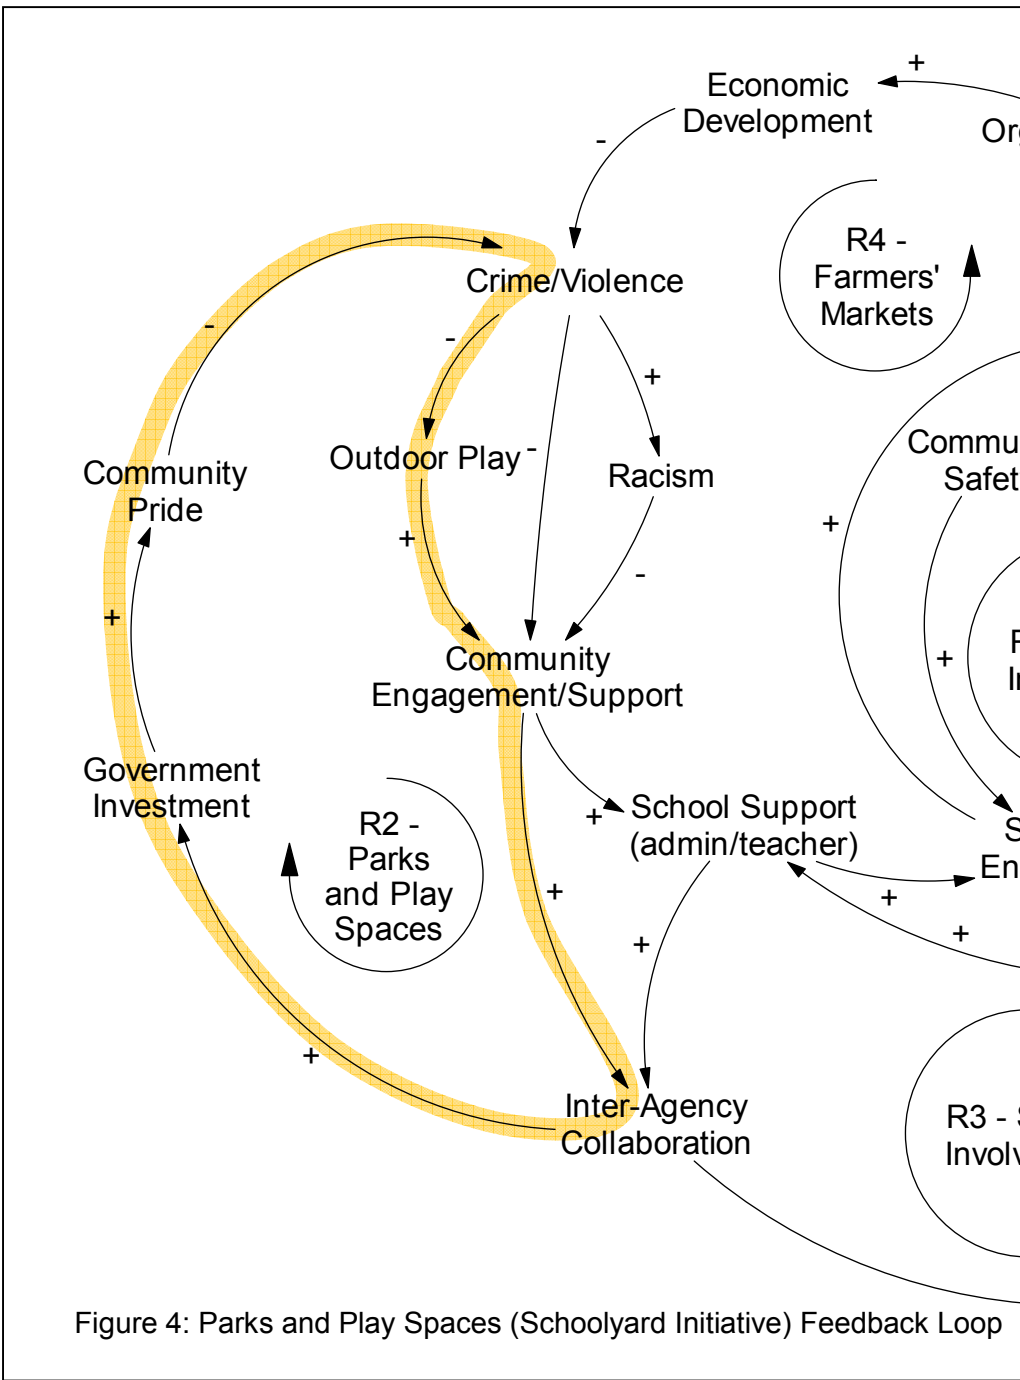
Economic Development

+

Or

-

R4 - Farmers' Markets

Crime/Violence

-

-

Outdoor Play

-

+

Racism

Community Pride

Commu Safet

+

+

-

+

F

I

Community Engagement/Support

+

Government Investment

R2 - Parks and Play Spaces

+

School Support (admin/teacher)

S

En

+

+

+

+

+

Inter-Agency Collaboration

R3 - Involv

Figure 4: Parks and Play Spaces (Schoolyard Initiative) Feedback Loop